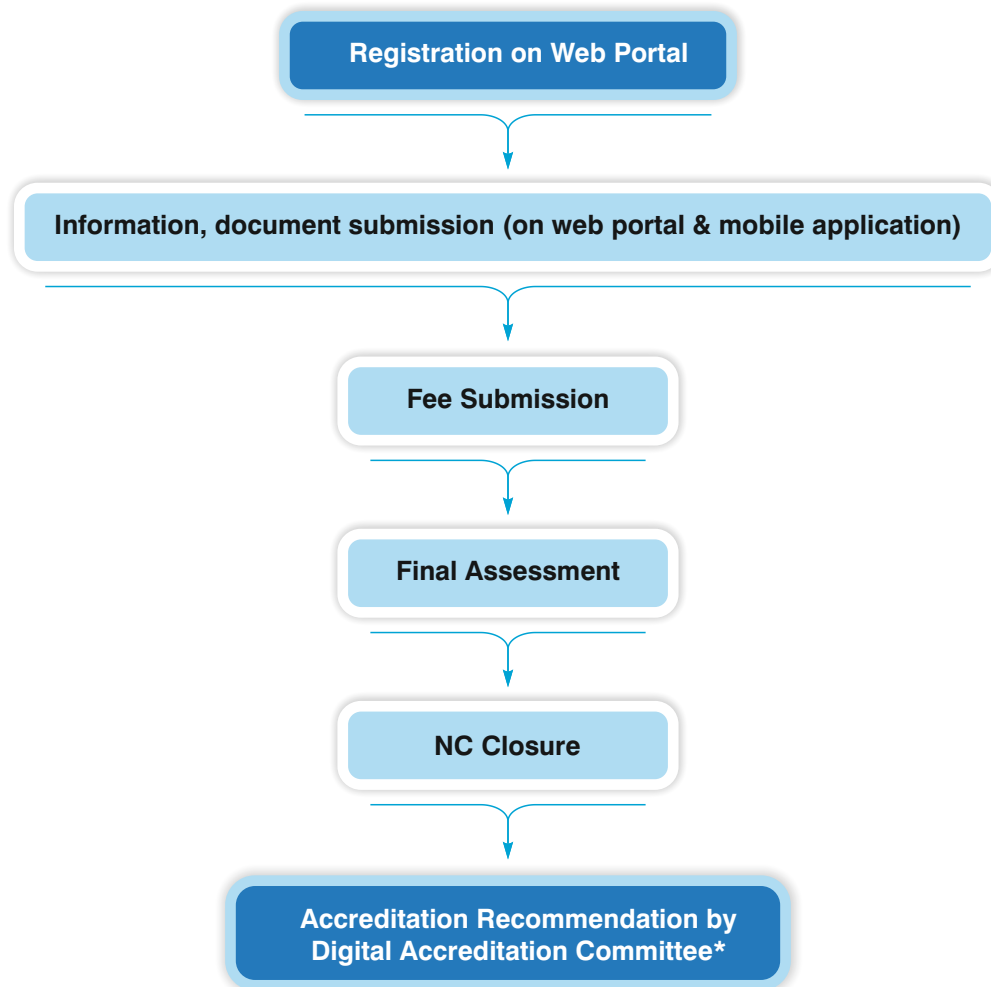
Registration on Web Portal

Information, document submission (on web portal & mobile application)

Fee Submission

Final Assessment

NC Closure

Accreditation Recommendation by Digital Accreditation Committee*